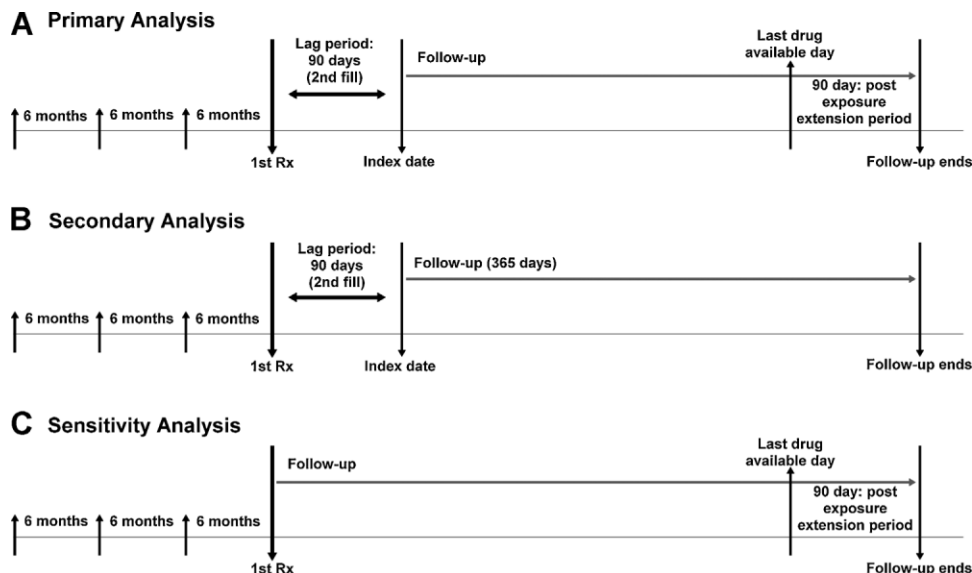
A Primary Analysis

Lag period: 90 days (2nd fill)

Follow-up

Last drug available day

90 day: post exposure extension period

6 months 6 months 6 months

1st Rx

Index date

Follow-up ends

B Secondary Analysis

Lag period: 90 days (2nd fill)

Follow-up (365 days)

6 months 6 months 6 months

1st Rx

Index date

Follow-up ends

C Sensitivity Analysis

Follow-up

Last drug available day

90 day: post exposure extension period

6 months 6 months 6 months

1st Rx

Follow-up ends